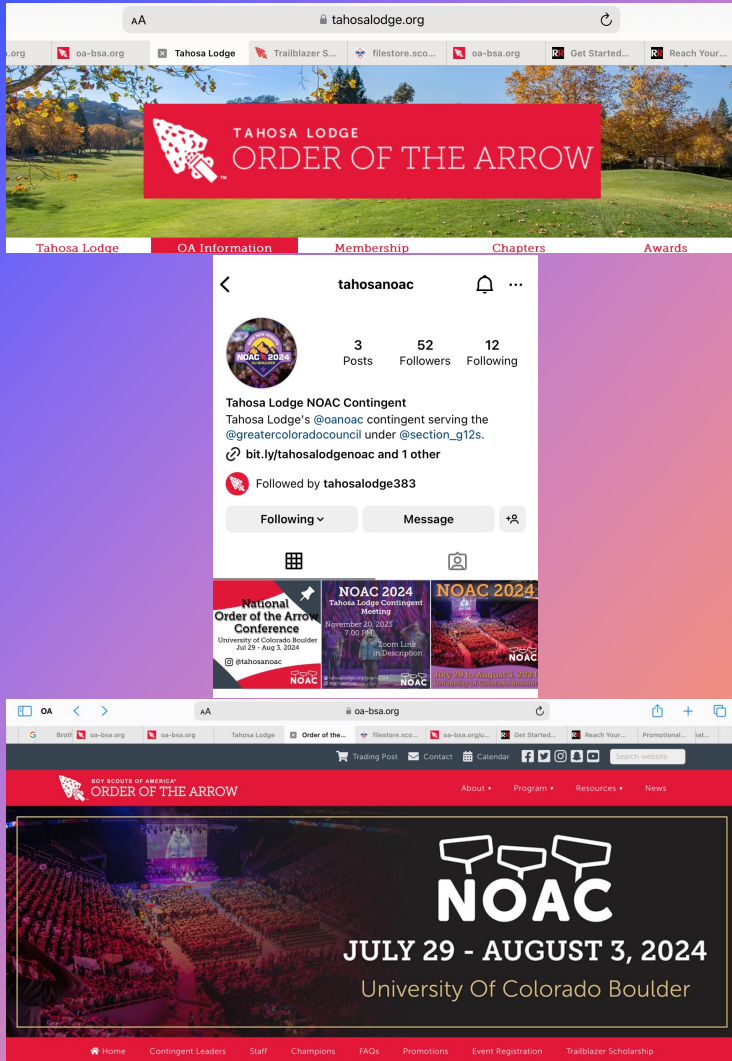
AA tahosalodge.org

.org | oa-bsa.org | Tahosa Lodge | Trailblazer S... | filestore.sco... | oa-bsa.org | Get Started... | Reach Your...

TAHOSA LODGE
ORDER OF THE ARROW

Tahosa Lodge | OA Information | Membership | Chapters | Awards

tahosanoac

3 Posts | 52 Followers | 12 Following

Tahosa Lodge NOAC Contingent
Tahosa Lodge's @oanoac contingent serving the @greatercoloradocouncil under @section_g12s.
bit.ly/tahosalodgenoac and 1 other

Followed by tahosalodge383

Following | Message

National Order of the Arrow Conference
University of Colorado Boulder
Jul 29 - Aug 3, 2024
@tahosanoac
NOAC

NOAC 2024
Tahosa Lodge Contingent Meeting
November 20, 2023
7:00 PM
Zoom Link in Description
NOAC

NOAC 2024
July 29 to August 3, 2024
University of Colorado Boulder
NOAC

OA

AA oa-bsa.org

Brot | oa-bsa.org | oa-bsa.org | Tahosa Lodge | Order of the... | filestore.sco... | oa-bsa.org/u... | Get Started... | Reach Your... | Promotional... | pat...

Trading Post | Contact | Calendar | Search website

BOY SCOUTS OF AMERICA
ORDER OF THE ARROW

About | Program | Resources | News

NOAC
JULY 29 - AUGUST 3, 2024
University Of Colorado Boulder

Home | Contingent Leaders | Staff | Champions | FAQs | Promotions | Event Registration | Trailblazer Scholarship